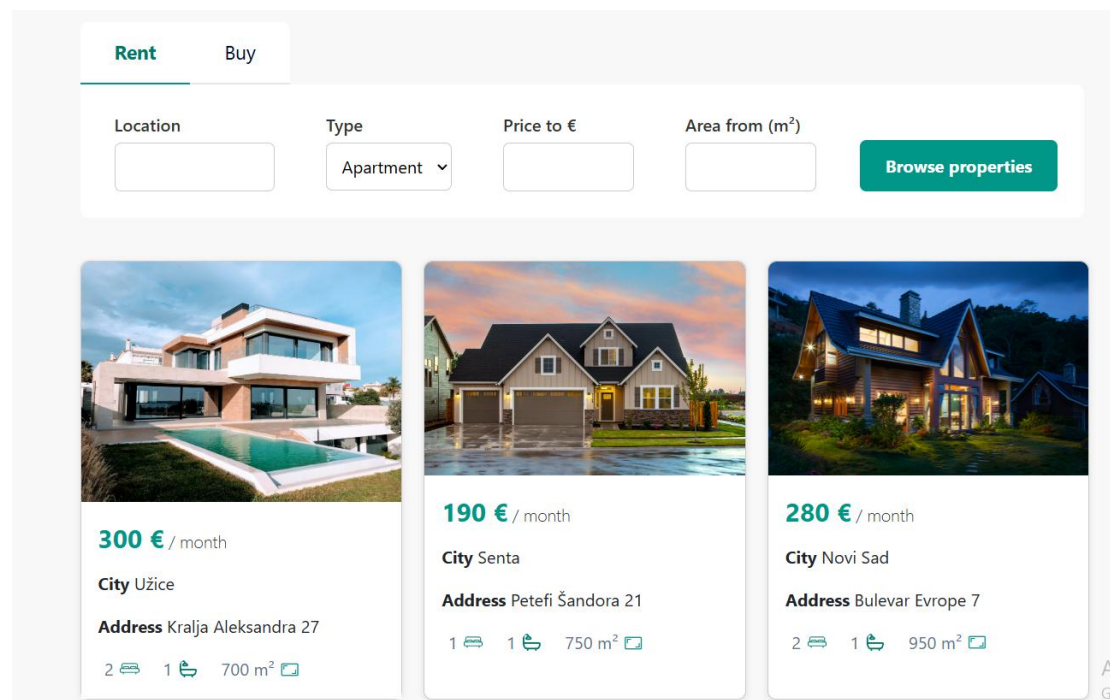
Rent Buy

Location

Type
Apartment

Price to €

Area from (m$^2$)

Browse properties

300 € / month
City Užice
Address Kralja Aleksandra 27
2 1 700 m$^2$

190 € / month
City Senta
Address Petefi Šandora 21
1 1 750 m$^2$

280 € / month
City Novi Sad
Address Bulevar Evrope 7
2 1 950 m$^2$